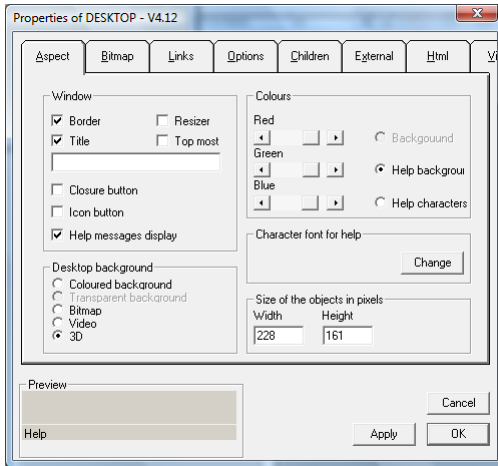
Properties of DESKTOP - V4.12

Aspect | Bitmap | Links | Options | Children | External | Html | Vi

Window
Border
Resizer
Title
Top most
Closure button
Icon button
Help messages display

Desktop background
Coloured background
Transparent background
Bitmap
Video
3D

Colours
Red
Green
Blue
Backgouund
Help backgrou
Help characters

Character font for help
Change

Size of the objects in pixels
Width
Height
228
161

Preview
Help

Cancel
Apply
OK